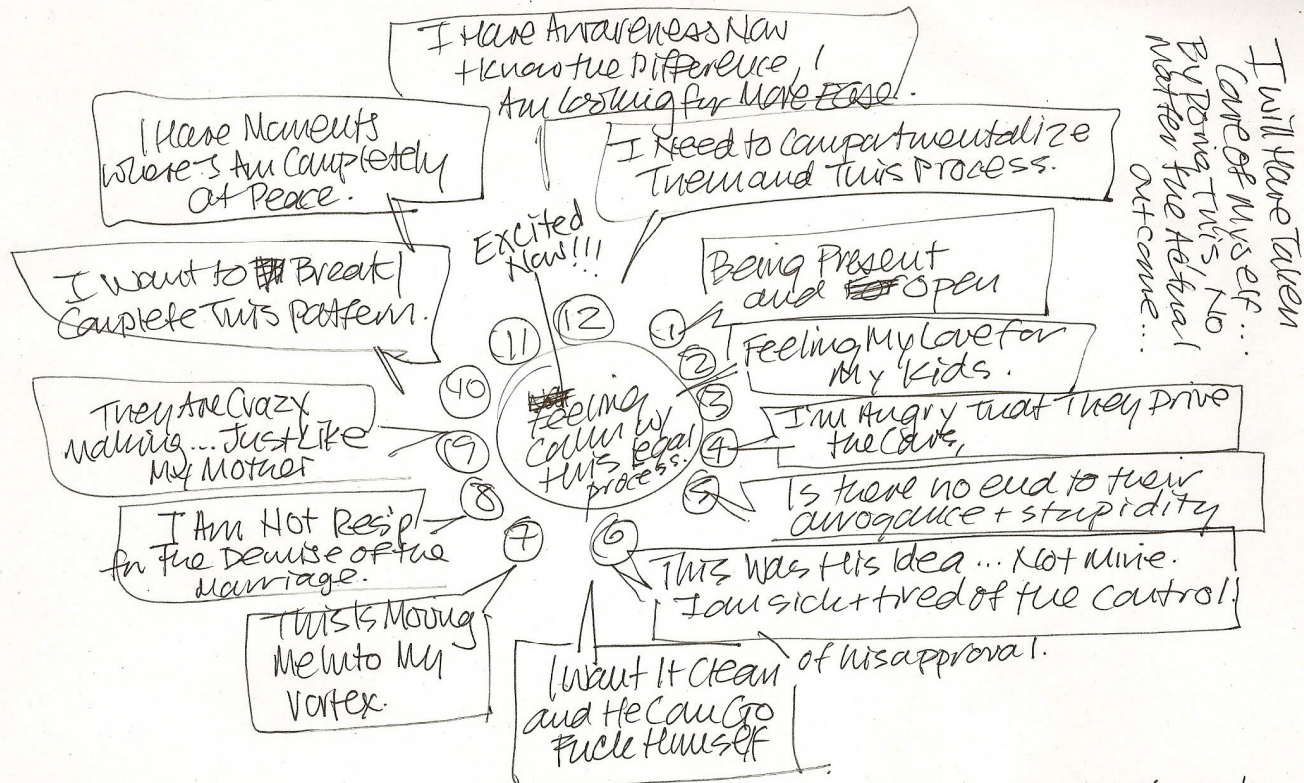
I Have Awareness Now I know the Difference, I Am looking for More Ease.

I Have Moments where I Am Completely at Peace.

I Need to Compartmentalize Them and This Process.

I Will Have Taken Care of Myself... By Doing This, No Matter the Actual outcome...

Excited Now!!!

I want to Break/ Complete This pattern.

Being Present and Open

Feeling calm w/ this legal process.

12

11

1

Feeling My Love for My Kids.

2

10

3

They Are Crazy making... Just Like My Mother

9

I'm Angry that They Drive the Cars,

4

5

Is there no end to their arrogance + stupidity

8

I Am Not Resp! for the Demise of the marriage.

7

6

This was His Idea ... Not Mine. I am sick + tired of the control of his approval.

This Is Moving Me Into My Vortex.

I want It Clean and He Can Go Fuck Himself